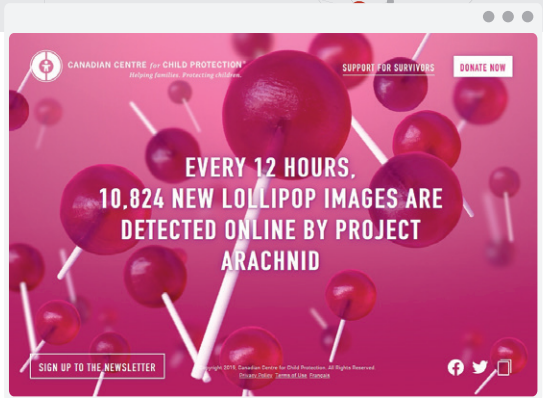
CANADIAN CENTRE for CHILD PROTECTION®
Helping families. Protecting children.

SUPPORT FOR SURVIVORS

DONATE NOW

EVERY 12 HOURS, 10,824 NEW LOLLIPOP IMAGES ARE DETECTED ONLINE BY PROJECT ARACHNID

SIGN UP TO THE NEWSLETTER

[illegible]pyright 2019, Canadian Centre for Child Protection. All Rights Reserved
Privacy Policy Terms of Use Français